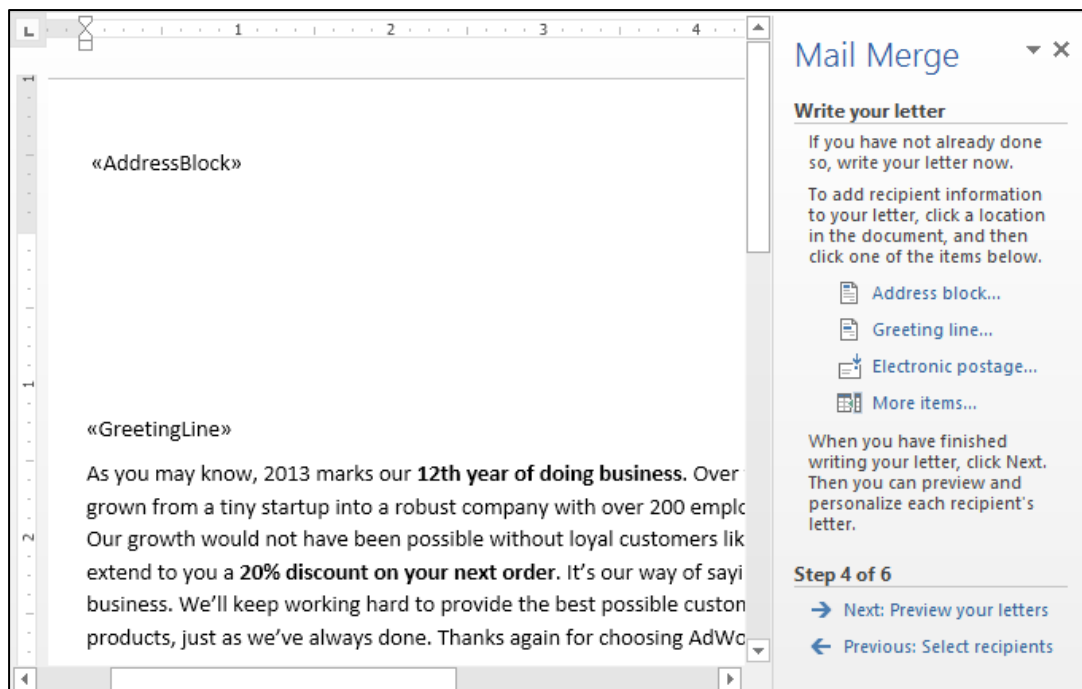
1 2 3 4

«AddressBlock»

«GreetingLine»

As you may know, 2013 marks our **12th year of doing business.** Over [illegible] grown from a tiny startup into a robust company with over 200 emplo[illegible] Our growth would not have been possible without loyal customers lik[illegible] extend to you a **20% discount on your next order**. It's our way of sayi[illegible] business. We'll keep working hard to provide the best possible custon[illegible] products, just as we've always done. Thanks again for choosing AdWo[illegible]

Mail Merge

Write your letter

If you have not already done so, write your letter now.

To add recipient information to your letter, click a location in the document, and then click one of the items below.

Address block...

Greeting line...

Electronic postage...

More items...

When you have finished writing your letter, click Next. Then you can preview and personalize each recipient's letter.

Step 4 of 6

Next: Preview your letters

Previous: Select recipients